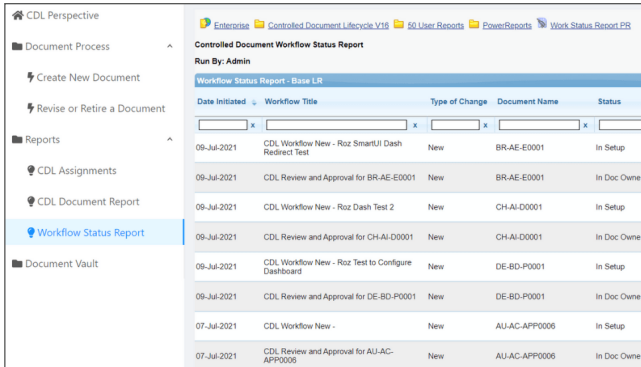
CDL Perspective

Document Process

Create New Document

Revise or Retire a Document

Reports

CDL Assignments

CDL Document Report

Workflow Status Report

Document Vault

Enterprise Controlled Document Lifecycle V16 50 User Reports PowerReports Work Status Report PR

Controlled Document Workflow Status Report

Run By: Admin

Workflow Status Report - Base LR

| Date Initiated | Workflow Title | Type of Change | Document Name | Status |
|---|---|---|---|---|
| x | x | x | x | |
| 09-Jul-2021 | CDL Workflow New - Roz SmartUI Dash Redirect Test | New | BR-AE-E0001 | In Setup |
| 09-Jul-2021 | CDL Review and Approval for BR-AE-E0001 | New | BR-AE-E0001 | In Doc Owne |
| 09-Jul-2021 | CDL Workflow New - Roz Dash Test 2 | New | CH-AI-D0001 | In Setup |
| 09-Jul-2021 | CDL Review and Approval for CH-AI-D0001 | New | CH-AI-D0001 | In Doc Owne |
| 09-Jul-2021 | CDL Workflow New - Roz Test to Configure Dashboard | New | DE-BD-P0001 | In Setup |
| 09-Jul-2021 | CDL Review and Approval for DE-BD-P0001 | New | DE-BD-P0001 | In Doc Owne |
| 07-Jul-2021 | CDL Workflow New - | New | AU-AC-APP0006 | In Setup |
| 07-Jul-2021 | CDL Review and Approval for AU-AC-APP0006 | New | AU-AC-APP0006 | In Doc Owne |